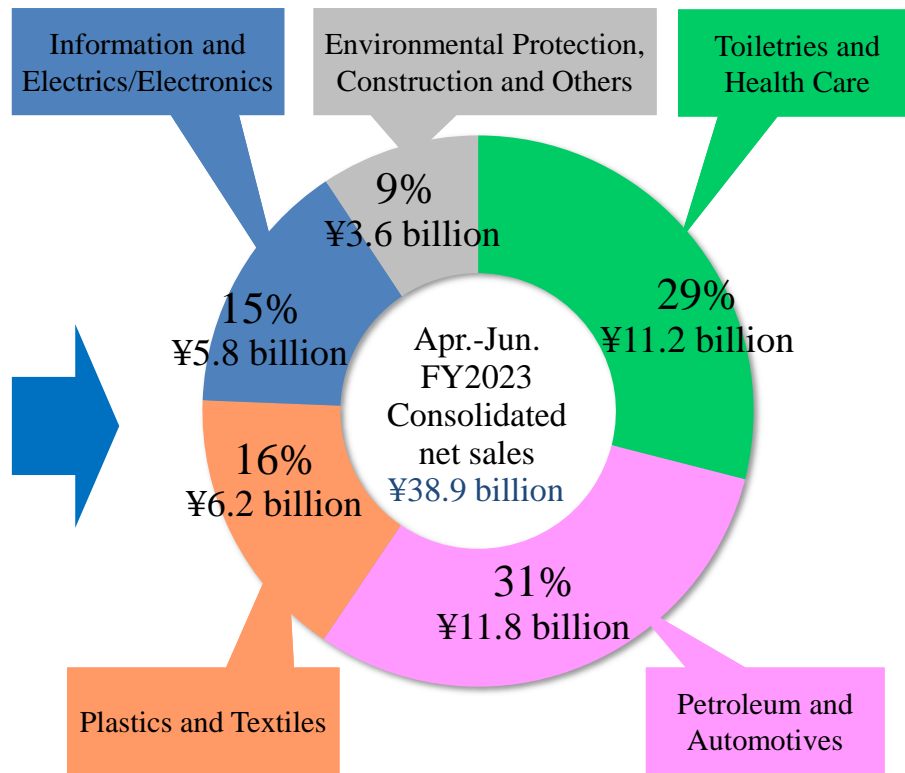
Information and Electrics/Electronics

Environmental Protection, Construction and Others

Toiletries and Health Care

9%
¥3.6 billion

15%
¥5.8 billion

29%
¥11.2 billion

Apr.-Jun. FY2023 Consolidated net sales
¥38.9 billion

16%
¥6.2 billion

31%
¥11.8 billion

Plastics and Textiles

Petroleum and Automotives